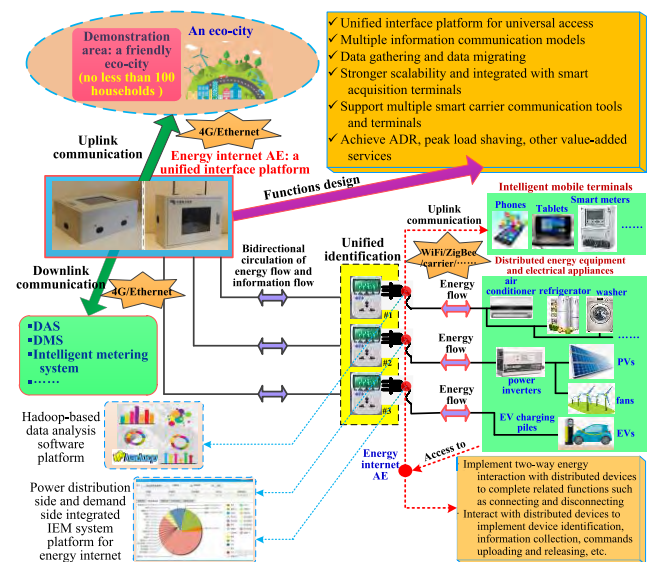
Demonstration area: a friendly eco-city (no less than 100 households )

An eco-city

Unified interface platform for universal access
Multiple information communication models
Data gathering and data migrating
Stronger scalability and integrated with smart acquisition terminals
Support multiple smart carrier communication tools and terminals
Achieve ADR, peak load shaving, other value-added services

Uplink communication

4G/Ethernet

Energy internet AE: a unified interface platform

Functions design

Intelligent mobile terminals

Phones

Tablets

Smart meters

……

Uplink communication

WiFi/ZigBee /carrier/……

Distributed energy equipment and electrical appliances

Bidirectional circulation of energy flow and information flow

Unified identification

Downlink communication

4G/Ethernet

#1

#2

#3

Energy flow

air conditioner

refrigerator

washer

……

Energy flow

power inverters

PVs

fans

Energy flow

EV charging piles

EVs

DAS
DMS
Intelligent metering system
……

Hadoop-based data analysis software platform

Energy internet AE

Access to

Implement two-way energy interaction with distributed devices to complete related functions such as connecting and disconnecting
Interact with distributed devices to implement device identification, information collection, commands uploading and releasing, etc.

Power distribution side and demand side integrated IEM system platform for energy internet